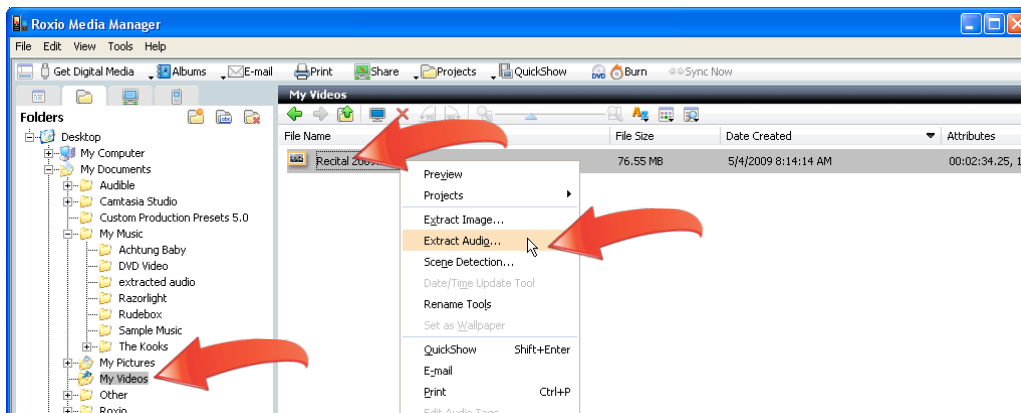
Roxio Media Manager
File Edit View Tools Help
Get Digital Media Albums E-mail Print Share Projects QuickShow Burn Sync Now
Folders
Desktop
My Computer
My Documents
Audible
Camtasia Studio
Custom Production Presets 5.0
My Music
Achtung Baby
DVD Video
extracted audio
Razorlight
Rudebox
Sample Music
The Kooks
My Pictures
My Videos
Other
Roxio
My Videos
File Name
File Size
Date Created
Attributes
Recital 200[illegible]
76.55 MB
5/4/2009 8:14:14 AM
00:02:34.25, 1
Preview
Projects
Extract Image...
Extract Audio...
Scene Detection...
Date/Time Update Tool
Rename Tools
Set as Wallpaper
QuickShow Shift+Enter
E-mail
Print Ctrl+P
Edit Audio Tags